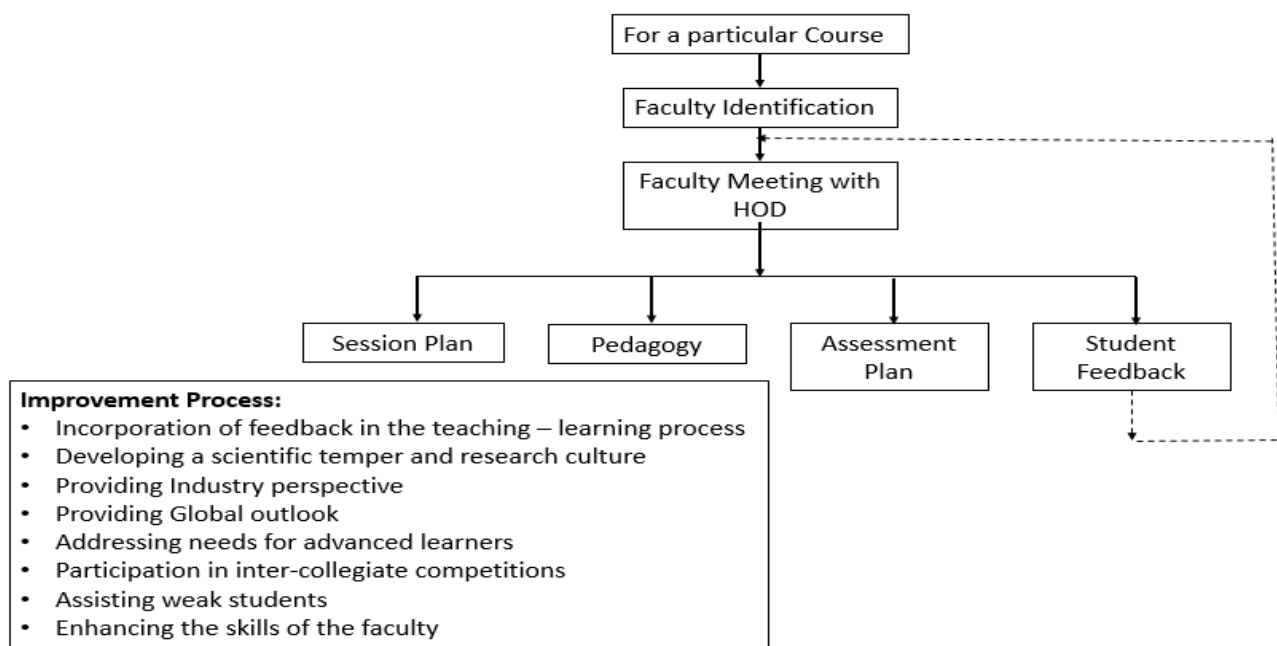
For a particular Course

Faculty Identification

Faculty Meeting with HOD

Session Plan

Pedagogy

Assessment Plan

Student Feedback

**Improvement Process:**
- Incorporation of feedback in the teaching – learning process
- Developing a scientific temper and research culture
- Providing Industry perspective
- Providing Global outlook
- Addressing needs for advanced learners
- Participation in inter-collegiate competitions
- Assisting weak students
- Enhancing the skills of the faculty